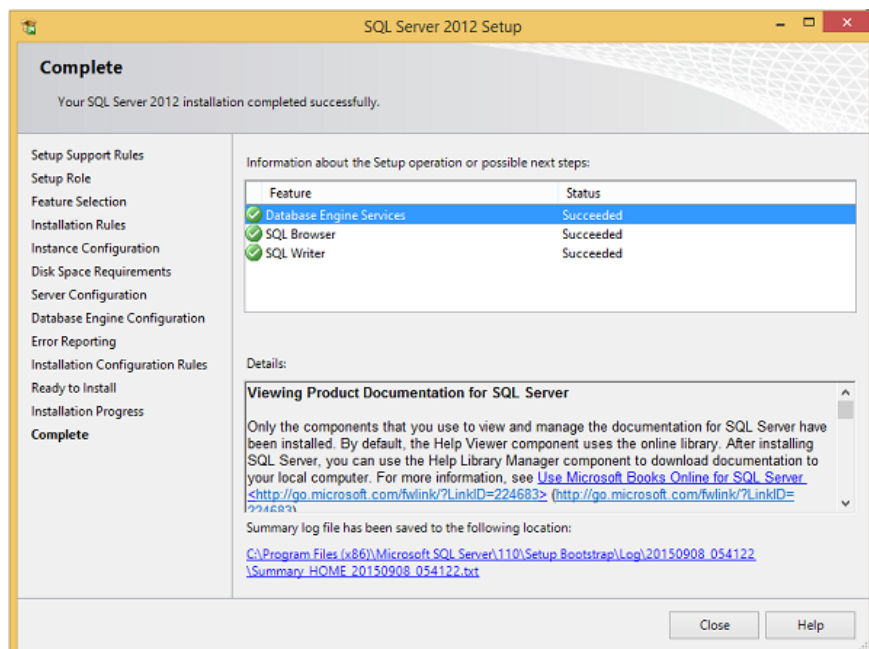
SQL Server 2012 Setup

Complete

Your SQL Server 2012 installation completed successfully.

Setup Support Rules
Setup Role
Feature Selection
Installation Rules
Instance Configuration
Disk Space Requirements
Server Configuration
Database Engine Configuration
Error Reporting
Installation Configuration Rules
Ready to Install
Installation Progress
Complete

Information about the Setup operation or possible next steps:

| Feature | Status |
|---|---|
| Database Engine Services | Succeeded |
| SQL Browser | Succeeded |
| SQL Writer | Succeeded |

Details:

Viewing Product Documentation for SQL Server

Only the components that you use to view and manage the documentation for SQL Server have been installed. By default, the Help Viewer component uses the online library. After installing SQL Server, you can use the Help Library Manager component to download documentation to your local computer. For more information, see Use Microsoft Books Online for SQL Server <http://go.microsoft.com/fwlink/?LinkID=224683> (http://go.microsoft.com/fwlink/?LinkID=224683)

Summary log file has been saved to the following location:

C:\Program Files (x86)\Microsoft SQL Server\110\Setup Bootstrap\Log\20150908_054122\Summary_HOME_20150908_054122.txt

Close Help